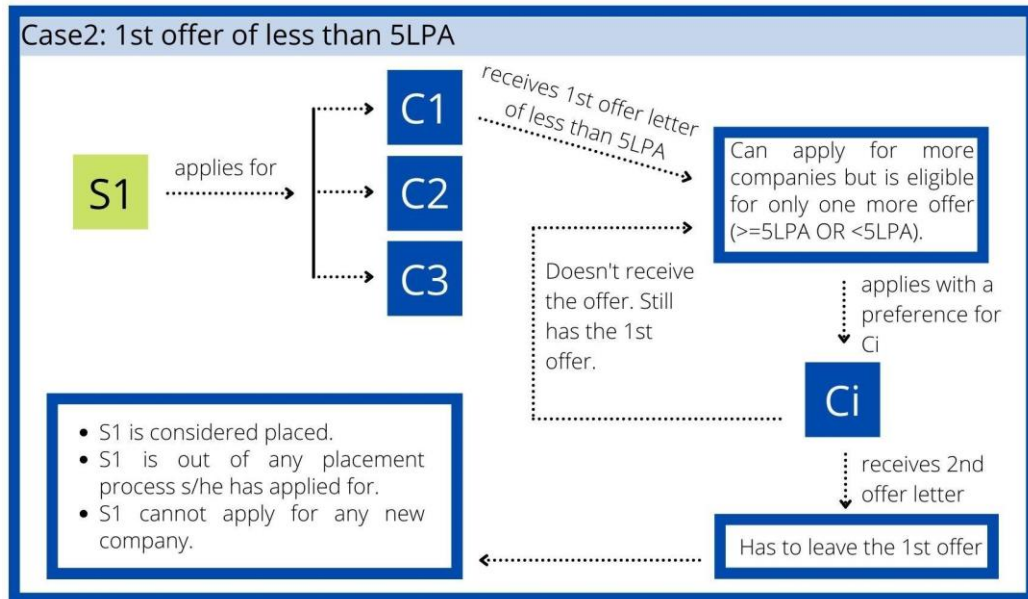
Case2: 1st offer of less than 5LPA

S1

applies for

C1

C2

C3

receives 1st offer letter of less than 5LPA

Can apply for more companies but is eligible for only one more offer (>=5LPA OR <5LPA).

Doesn't receive the offer. Still has the 1st offer.

applies with a preference for Ci

Ci

receives 2nd offer letter

Has to leave the 1st offer

- S1 is considered placed.
- S1 is out of any placement process s/he has applied for.
- S1 cannot apply for any new company.